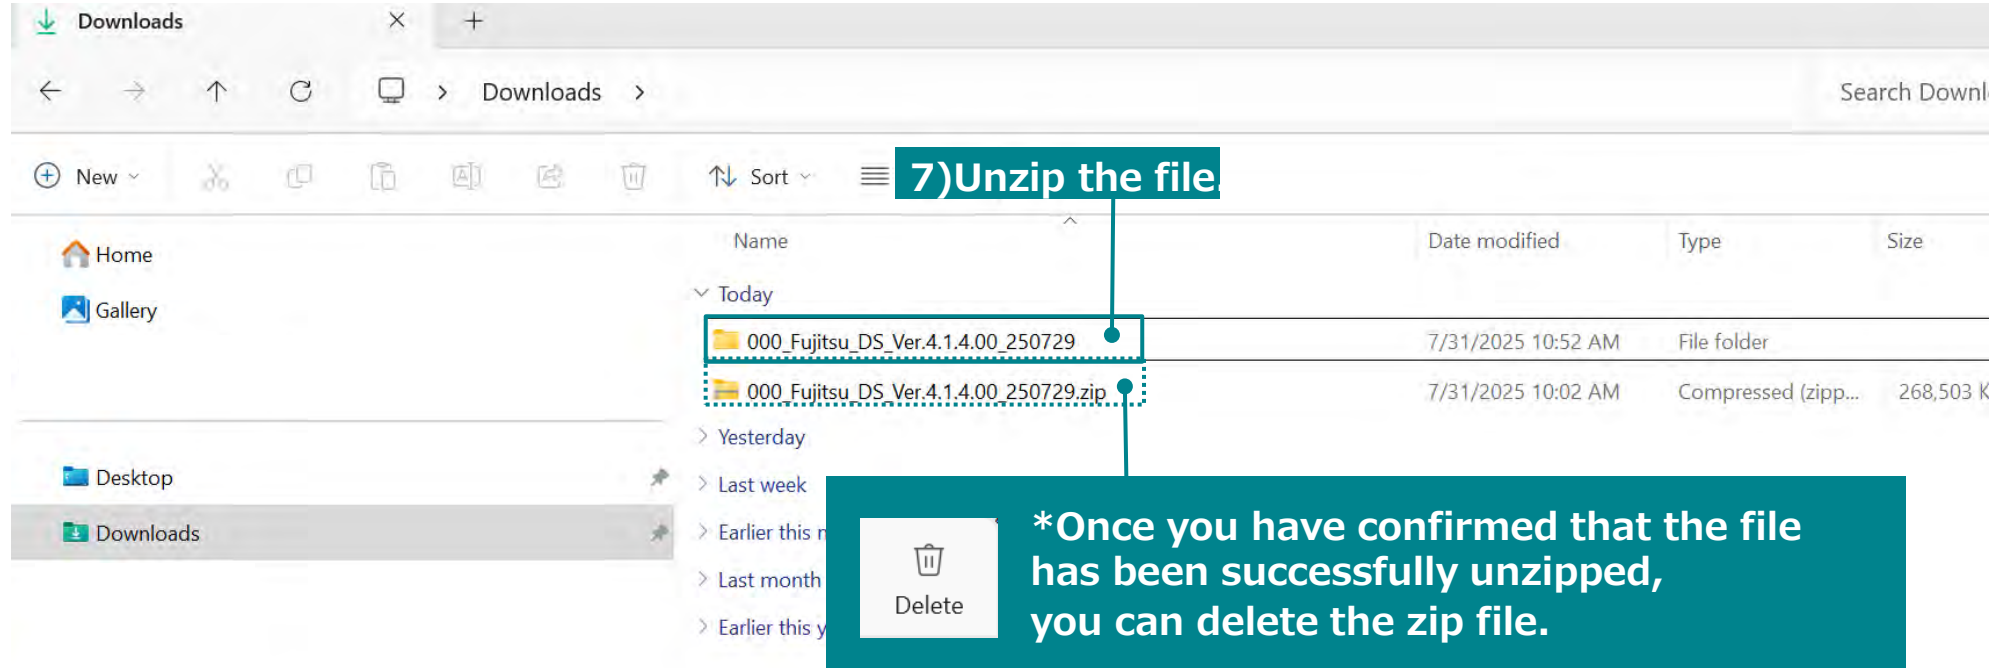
Downloads ×
+

Downloads >

Search Downl

New

Sort

7)Unzip the file.

Home

Gallery

Desktop

Downloads

Name

Date modified

Type

Size

Today

000_Fujitsu_DS_Ver.4.1.4.00_250729

7/31/2025 10:52 AM

File folder

000_Fujitsu_DS_Ver.4.1.4.00_250729.zip

7/31/2025 10:02 AM

Compressed (zipp...

268,503 K

Yesterday

Last week

Earlier this m

Last month

Earlier this y

Delete

*Once you have confirmed that the file has been successfully unzipped, you can delete the zip file.